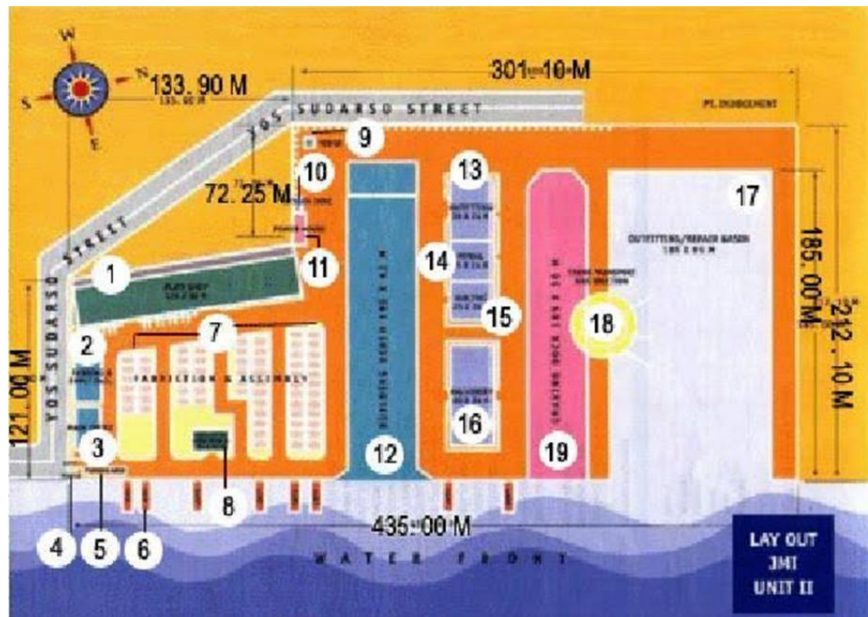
W
N
S
E
133. 90 M
301.10 M
YOS SUDARSO STREET
PT. DOK
9
10
72. 25 M
11
1
2
3
4
5
6
7
8
12
13
14
15
16
17
18
19
185. 00 M
212. 10 M
121. 00 M
YOS SUDARSO STREET
FABRICATION & ASSEMBLY
OUTFITTING/REPAIR BASIN
435. 00 M
WATER FRONT
LAY OUT
JMI
UNIT II